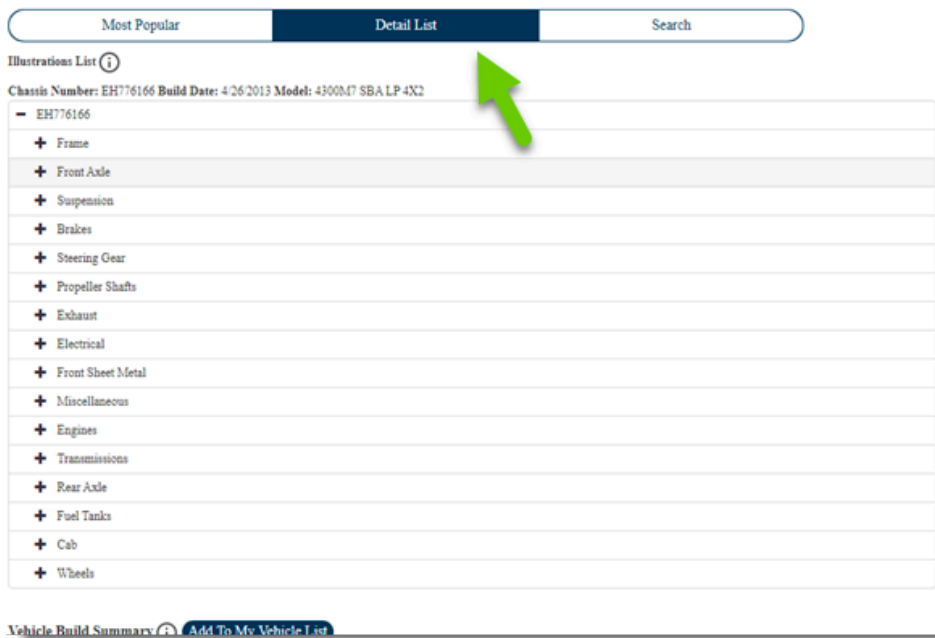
Most Popular | Detail List | Search

Illustrations List ⓘ

Chassis Number: EH776166 Build Date: 4/26/2013 Model: 4300M7 SBA LP 4X2

− EH776166

+ Frame

+ Front Axle

+ Suspension

+ Brakes

+ Steering Gear

+ Propeller Shafts

+ Exhaust

+ Electrical

+ Front Sheet Metal

+ Miscellaneous

+ Engines

+ Transmissions

+ Rear Axle

+ Fuel Tanks

+ Cab

+ Wheels

Vehicle Build Summary ⓘ Add To My Vehicle List